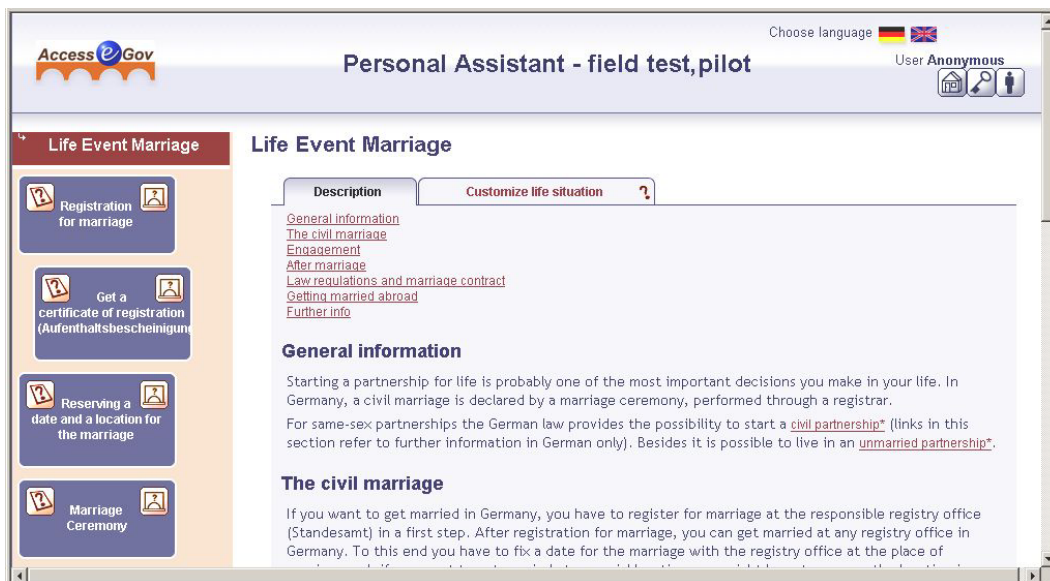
Access e Gov

Personal Assistant - field test, pilot

Choose language

User Anonymous

Life Event Marriage

Registration for marriage

Get a certificate of registration (Aufenthaltsbescheinigung

Reserving a date and a location for the marriage

Marriage Ceremony

Life Event Marriage

Description

Customize life situation

General information
The civil marriage
Engagement
After marriage
Law regulations and marriage contract
Getting married abroad
Further info

General information

Starting a partnership for life is probably one of the most important decisions you make in your life. In Germany, a civil marriage is declared by a marriage ceremony, performed through a registrar.

For same-sex partnerships the German law provides the possibility to start a civil partnership* (links in this section refer to further information in German only). Besides it is possible to live in an unmarried partnership*.

The civil marriage

If you want to get married in Germany, you have to register for marriage at the responsible registry office (Standesamt) in a first step. After registration for marriage, you can get married at any registry office in Germany. To this end you have to fix a date for the marriage with the registry office at the place of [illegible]